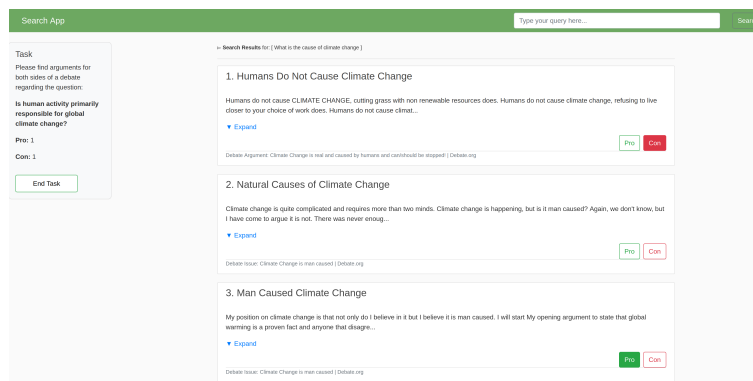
Search App

Type your query here...

Searc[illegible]

Task

Please find arguments for both sides of a debate regarding the question:

Is human activity primarily responsible for global climate change?

Pro: 1

Con: 1

End Task

⇐ Search Results for: [ What is the cause of climate change ]

1. Humans Do Not Cause Climate Change

Humans do not cause CLIMATE CHANGE, cutting grass with non renewable resources does. Humans do not cause climate change, refusing to live closer to your choice of work does. Humans do not cause climat...

▼ Expand

Pro Con

Debate Argument: Climate Change is real and caused by humans and can/should be stopped! | Debate.org

2. Natural Causes of Climate Change

Climate change is quite complicated and requires more than two minds. Climate change is happening, but is it man caused? Again, we don't know, but I have come to argue it is not. There was never enoug...

▼ Expand

Pro Con

Debate Issue: Climate Change is man caused | Debate.org

3. Man Caused Climate Change

My position on climate change is that not only do I believe in it but I believe it is man caused. I will start My opening argument to state that global warming is a proven fact and anyone that disagre...

▼ Expand

Pro Con

Debate Issue: Climate Change is man caused | Debate.org